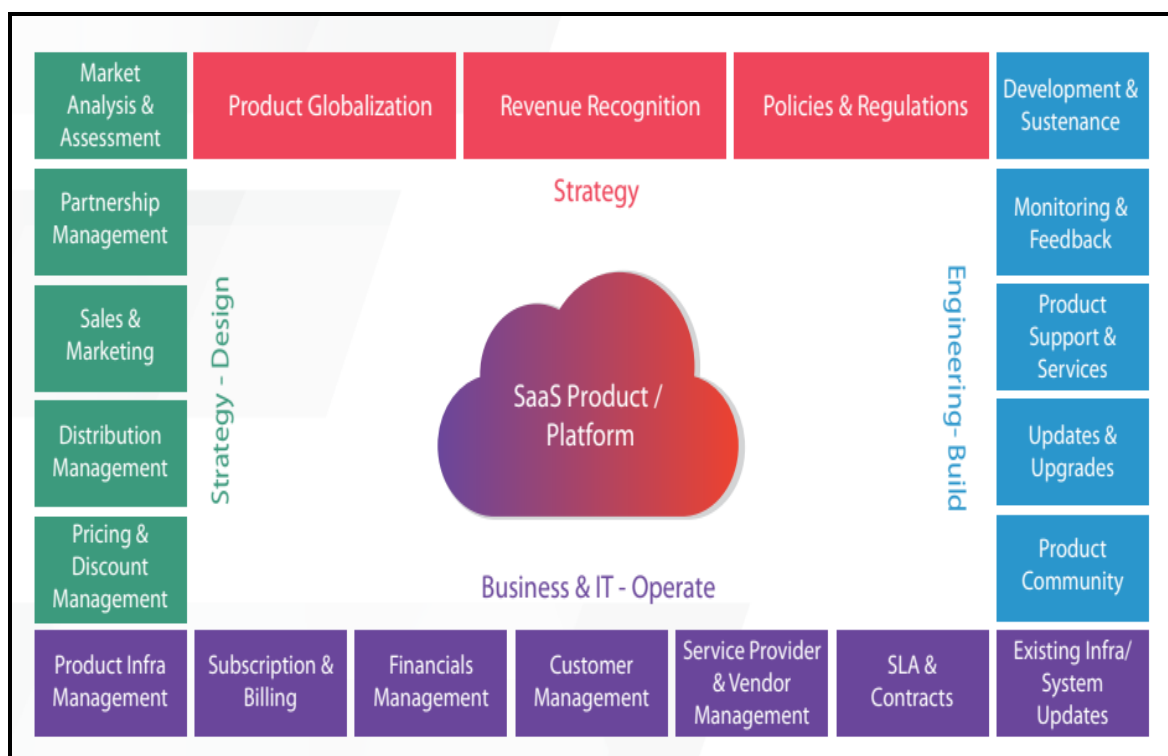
Market Analysis & Assessment

Product Globalization

Revenue Recognition

Policies & Regulations

Development & Sustenance

Partnership Management

Strategy

Monitoring & Feedback

Sales & Marketing

Strategy - Design

SaaS Product / Platform

Engineering- Build

Product Support & Services

Distribution Management

Updates & Upgrades

Pricing & Discount Management

Product Community

Business & IT - Operate

Product Infra Management

Subscription & Billing

Financials Management

Customer Management

Service Provider & Vendor Management

SLA & Contracts

Existing Infra/ System Updates